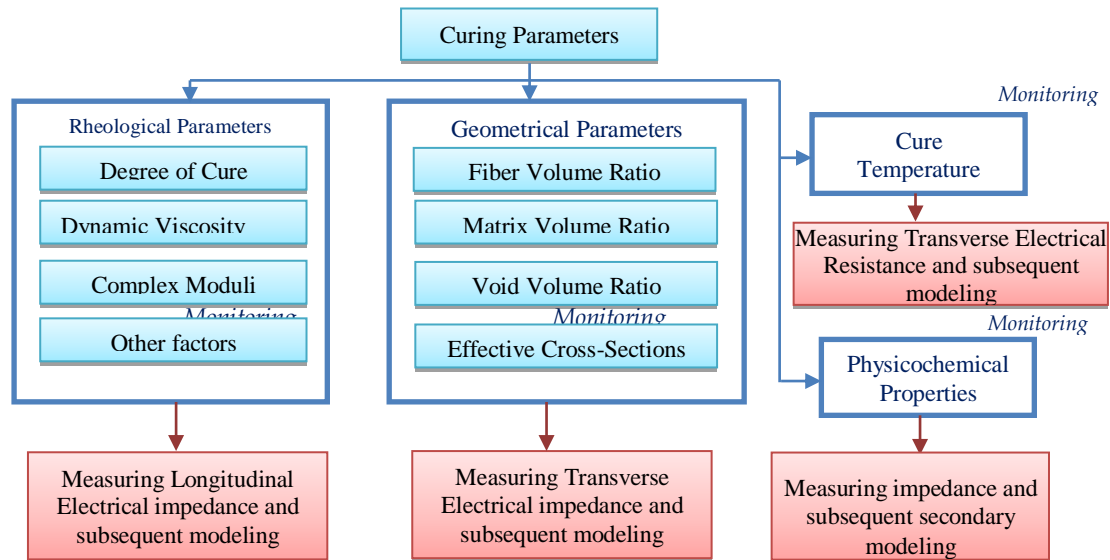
Curing Parameters

Rheological Parameters

Degree of Cure

Dynamic Viscosity

Complex Moduli

Monitoring

Other factors

Measuring Longitudinal Electrical impedance and subsequent modeling

Geometrical Parameters

Fiber Volume Ratio

Matrix Volume Ratio

Void Volume Ratio

Monitoring

Effective Cross-Sections

Measuring Transverse Electrical impedance and subsequent modeling

Monitoring

Cure Temperature

Measuring Transverse Electrical Resistance and subsequent modeling

Monitoring

Physicochemical Properties

Measuring impedance and subsequent secondary modeling